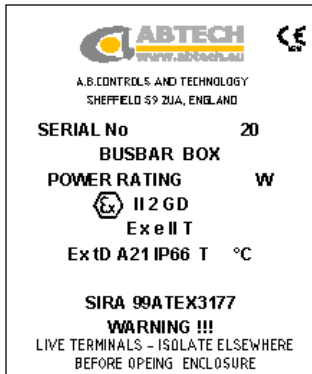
ABTECH
www.abtech.eu

CE

A.B.CONTROLS AND TECHNOLOGY
SHEFFIELD S9 2UA, ENGLAND

SERIAL No 20
BUSBAR BOX
POWER RATING W
Ex II 2 GD
Ex e II T
Ex tD A21 IP66 T °C

SIRA 99ATEX3177
WARNING !!!
LIVE TERMINALS - ISOLATE ELSEWHERE
BEFORE OPEING ENCLOSURE